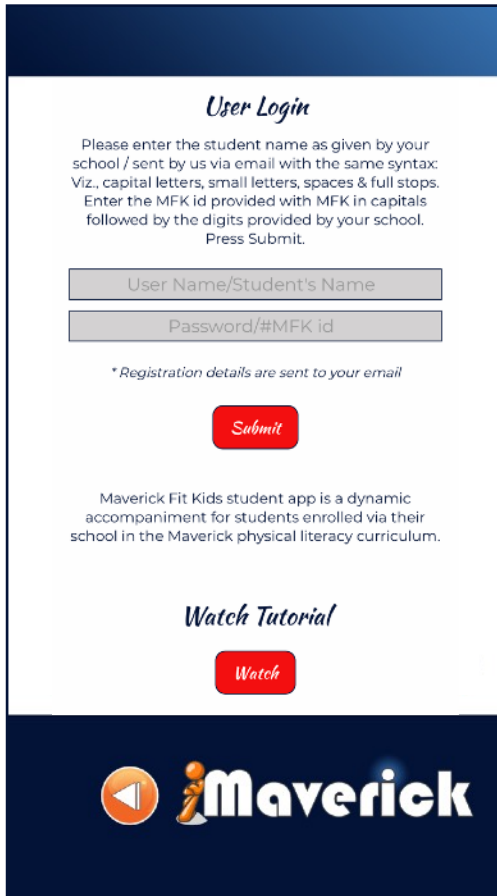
User Login

Please enter the student name as given by your school / sent by us via email with the same syntax: Viz., capital letters, small letters, spaces & full stops. Enter the MFK id provided with MFK in capitals followed by the digits provided by your school. Press Submit.

User Name/Student's Name

Password/#MFK id

* Registration details are sent to your email

Submit

Maverick Fit Kids student app is a dynamic accompaniment for students enrolled via their school in the Maverick physical literacy curriculum.

Watch Tutorial

Watch

iMaverick